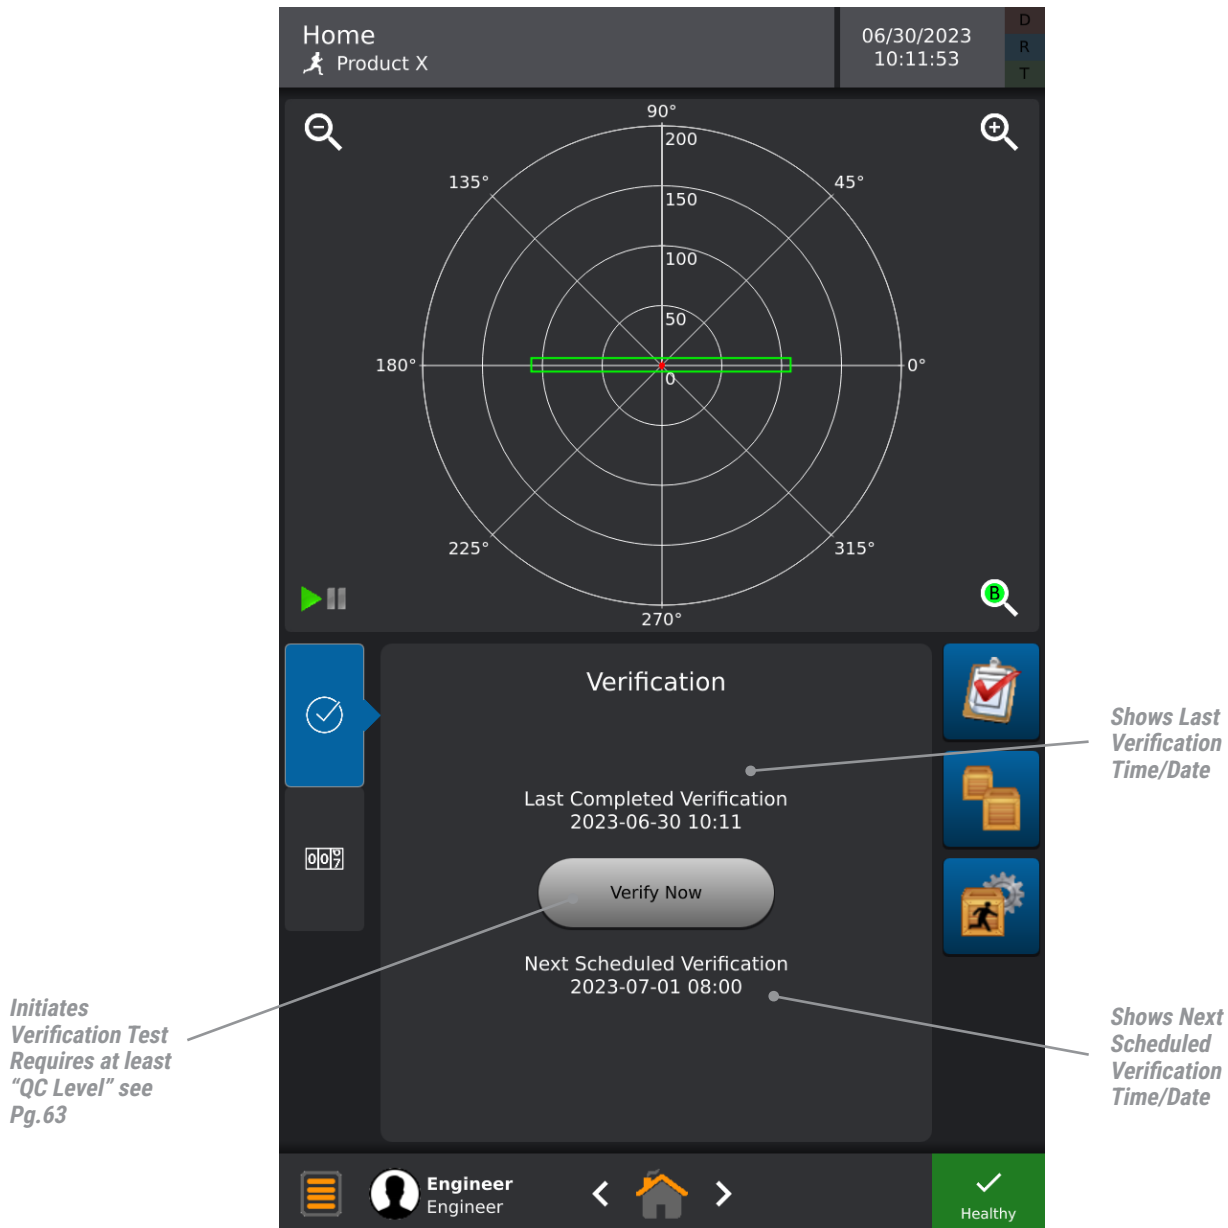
Home
Product X
06/30/2023
10:11:53
D
R
T

90°
200
150
100
50
0
135°
45°
180°
0°
225°
315°
270°

Verification

Last Completed Verification
2023-06-30 10:11

Verify Now

Next Scheduled Verification
2023-07-01 08:00

Shows Last Verification Time/Date

Initiates Verification Test Requires at least “QC Level” see Pg.63

Shows Next Scheduled Verification Time/Date

Engineer
Engineer

Healthy